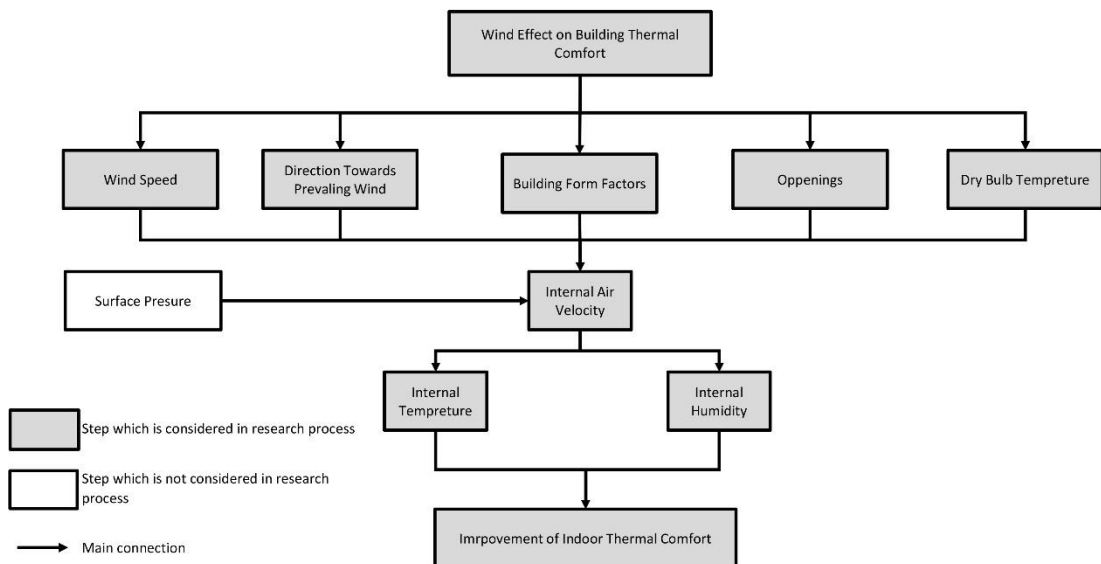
Wind Effect on Building Thermal Comfort

Wind Speed

Direction Towards Prevaling Wind

Building Form Factors

Oppenings

Dry Bulb Tempreture

Surface Presure

Internal Air Velocity

Internal Tempreture

Internal Humidity

Imrpovement of Indoor Thermal Comfort

Step which is considered in research process

Step which is not considered in research process

Main connection